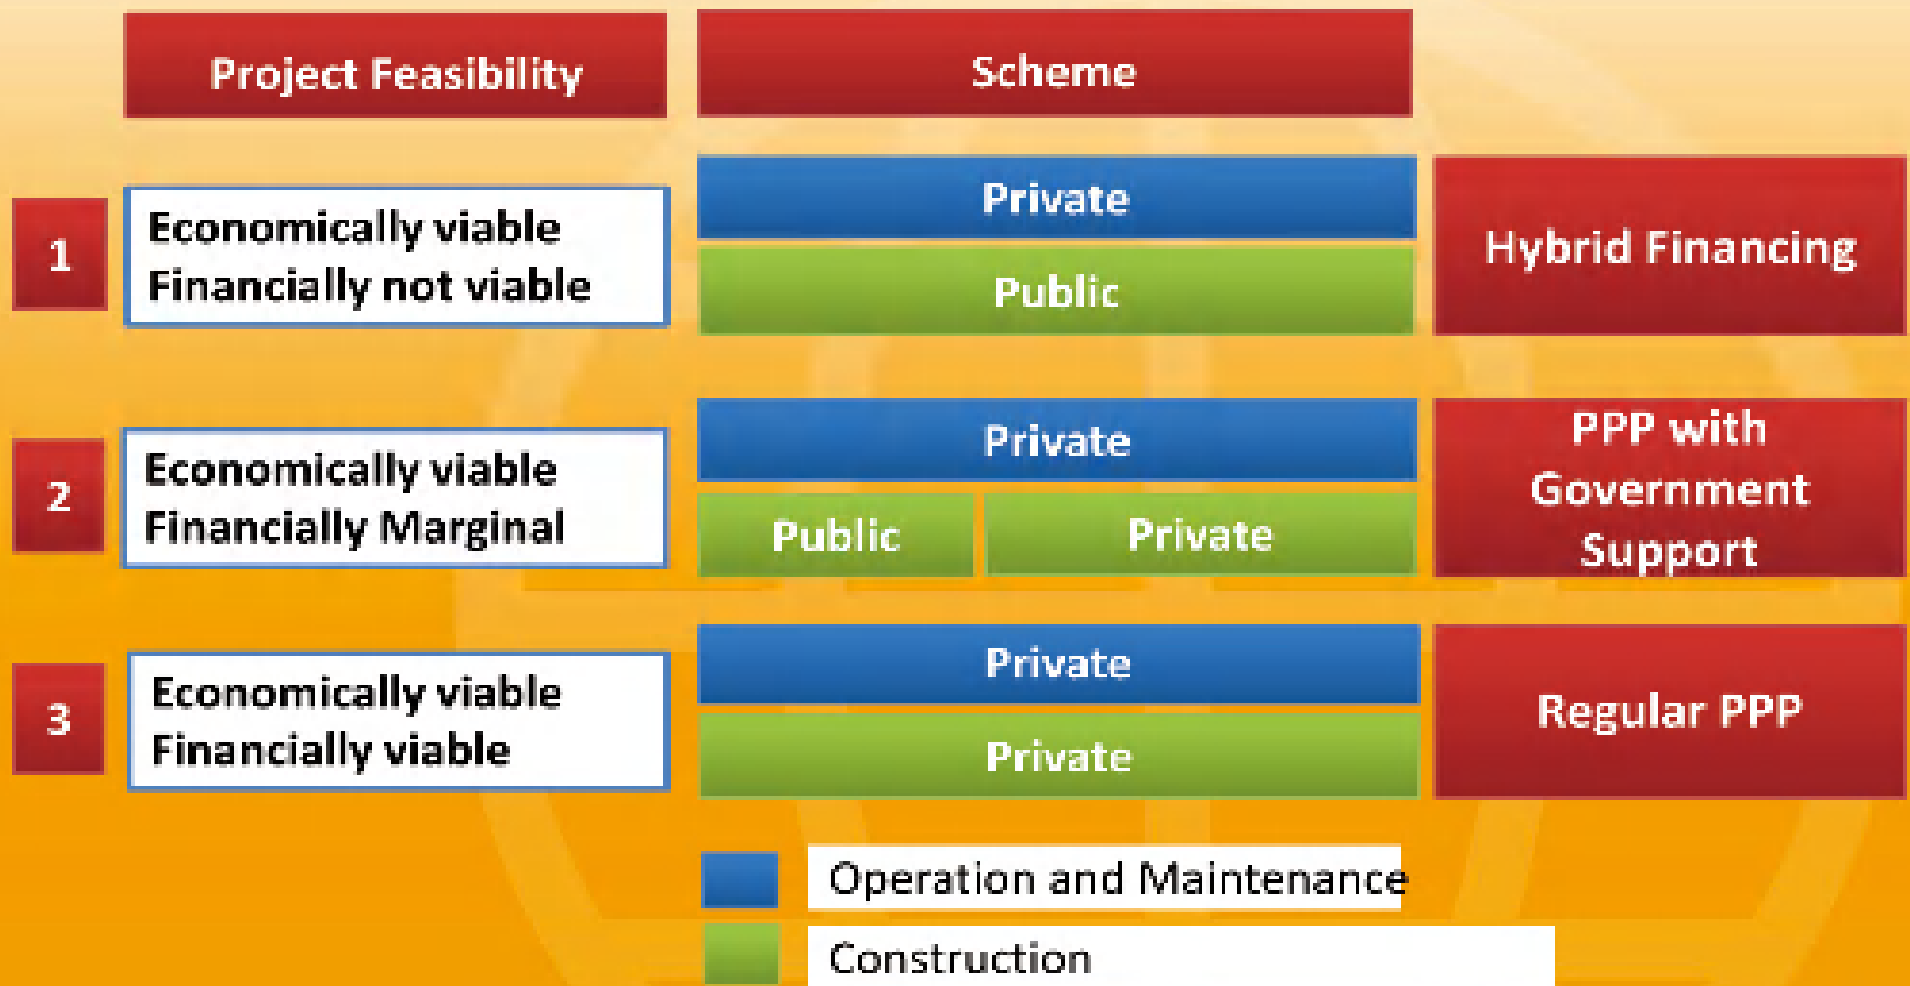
Project Feasibility

Scheme

1

Economically viable
Financially not viable

Private

Public

Hybrid Financing

2

Economically viable
Financially Marginal

Private

Public

Private

PPP with Government Support

3

Economically viable
Financially viable

Private

Private

Regular PPP

Operation and Maintenance

Construction